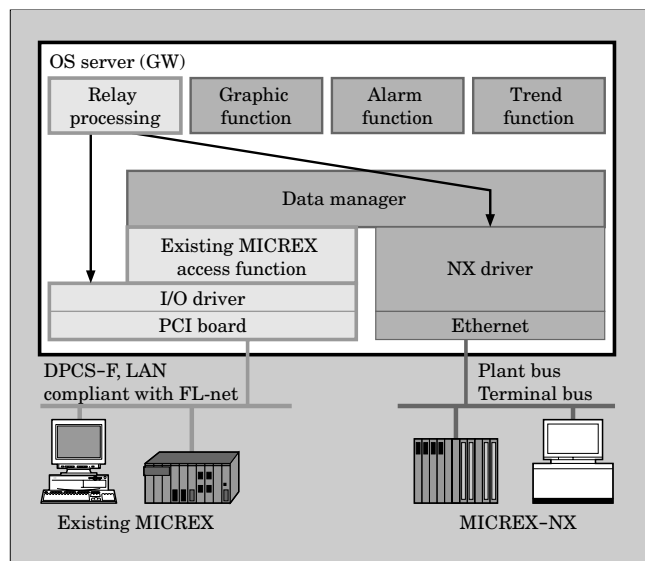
OS server (GW)

Relay processing

Graphic function

Alarm function

Trend function

Data manager

Existing MICREX access function

NX driver

I/O driver

PCI board

Ethernet

DPCS-F, LAN compliant with FL-net

Plant bus
Terminal bus

Existing MICREX

MICREX-NX